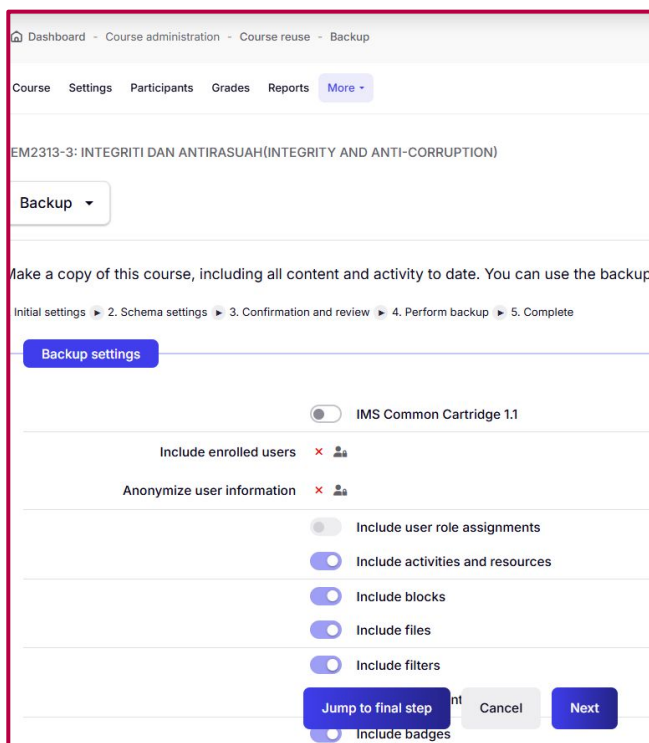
Dashboard - Course administration - Course reuse - Backup

Course Settings Participants Grades Reports More

EM2313-3: INTEGRITI DAN ANTIRASUAH(INTEGRITY AND ANTI-CORRUPTION)

Backup

lake a copy of this course, including all content and activity to date. You can use the backup

Initial settings ► 2. Schema settings ► 3. Confirmation and review ► 4. Perform backup ► 5. Complete

Backup settings

IMS Common Cartridge 1.1

Include enrolled users ×

Anonymize user information ×

Include user role assignments

Include activities and resources

Include blocks

Include files

Include filters

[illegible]nt

Jump to final step

Cancel

Next

Include badges